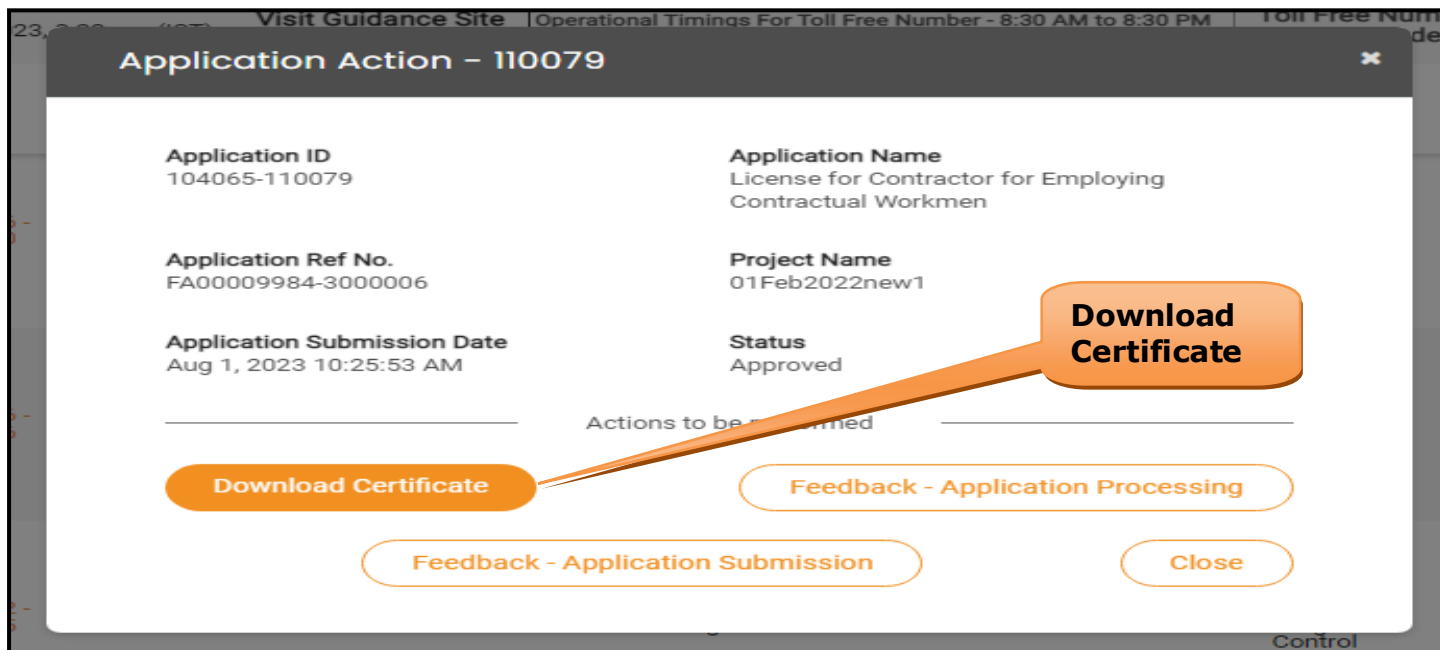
23, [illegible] ([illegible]) Visit Guidance Site | Operational Timings For Toll Free Number - 8:30 AM to 8:30 PM | Toll Free Num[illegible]

Application Action - 110079

Application ID
104065-110079

Application Name
License for Contractor for Employing Contractual Workmen

Application Ref No.
FA00009984-3000006

Project Name
01Feb2022new1

Application Submission Date
Aug 1, 2023 10:25:53 AM

Status
Approved

Download Certificate

Actions to be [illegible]rmed

Download Certificate

Feedback - Application Processing

Feedback - Application Submission

Close

Control